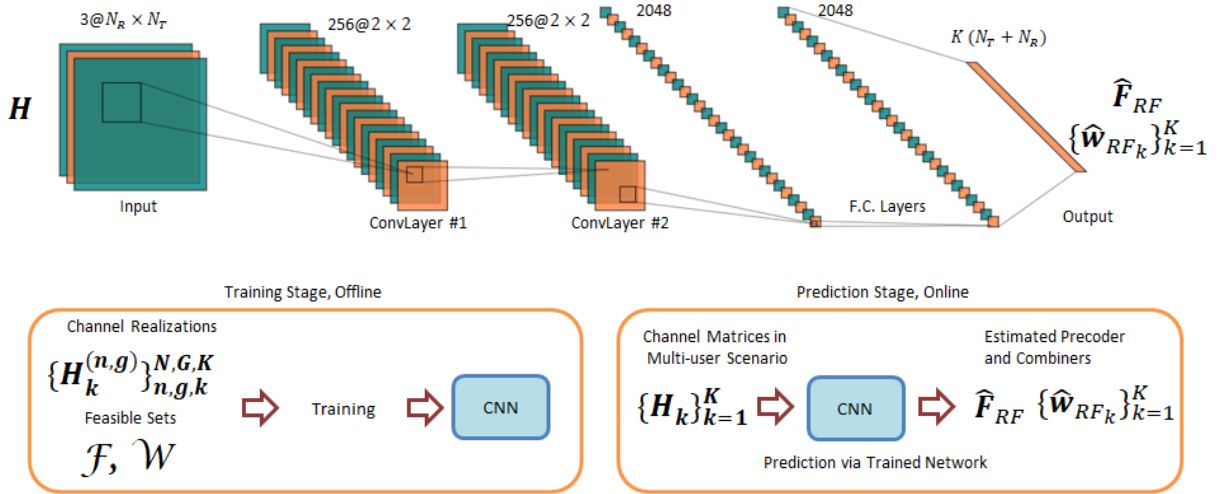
$3@N_R \times N_T$

$\boldsymbol{H}$

Input

$256@2 \times 2$

ConvLayer #1

$256@2 \times 2$

ConvLayer #2

2048

2048

F.C. Layers

$K\,(N_T + N_R)$

$\widehat{\boldsymbol{F}}_{RF}$

$\{\widehat{\boldsymbol{w}}_{RF_k}\}_{k=1}^{K}$

Output

Training Stage, Offline

Channel Realizations

$\{\boldsymbol{H}_{\boldsymbol{k}}^{(\boldsymbol{n},\boldsymbol{g})}\}_{\boldsymbol{n},\boldsymbol{g},\boldsymbol{k}}^{\boldsymbol{N},\boldsymbol{G},\boldsymbol{K}}$

Feasible Sets

$\mathcal{F},\ \mathcal{W}$

Training

CNN

Prediction Stage, Online

Channel Matrices in Multi-user Scenario

$\{\boldsymbol{H}_{\boldsymbol{k}}\}_{\boldsymbol{k}=\boldsymbol{1}}^{\boldsymbol{K}}$

CNN

Estimated Precoder and Combiners

$\widehat{\boldsymbol{F}}_{RF}\ \{\widehat{\boldsymbol{w}}_{RF_k}\}_{k=1}^{K}$

Prediction via Trained Network